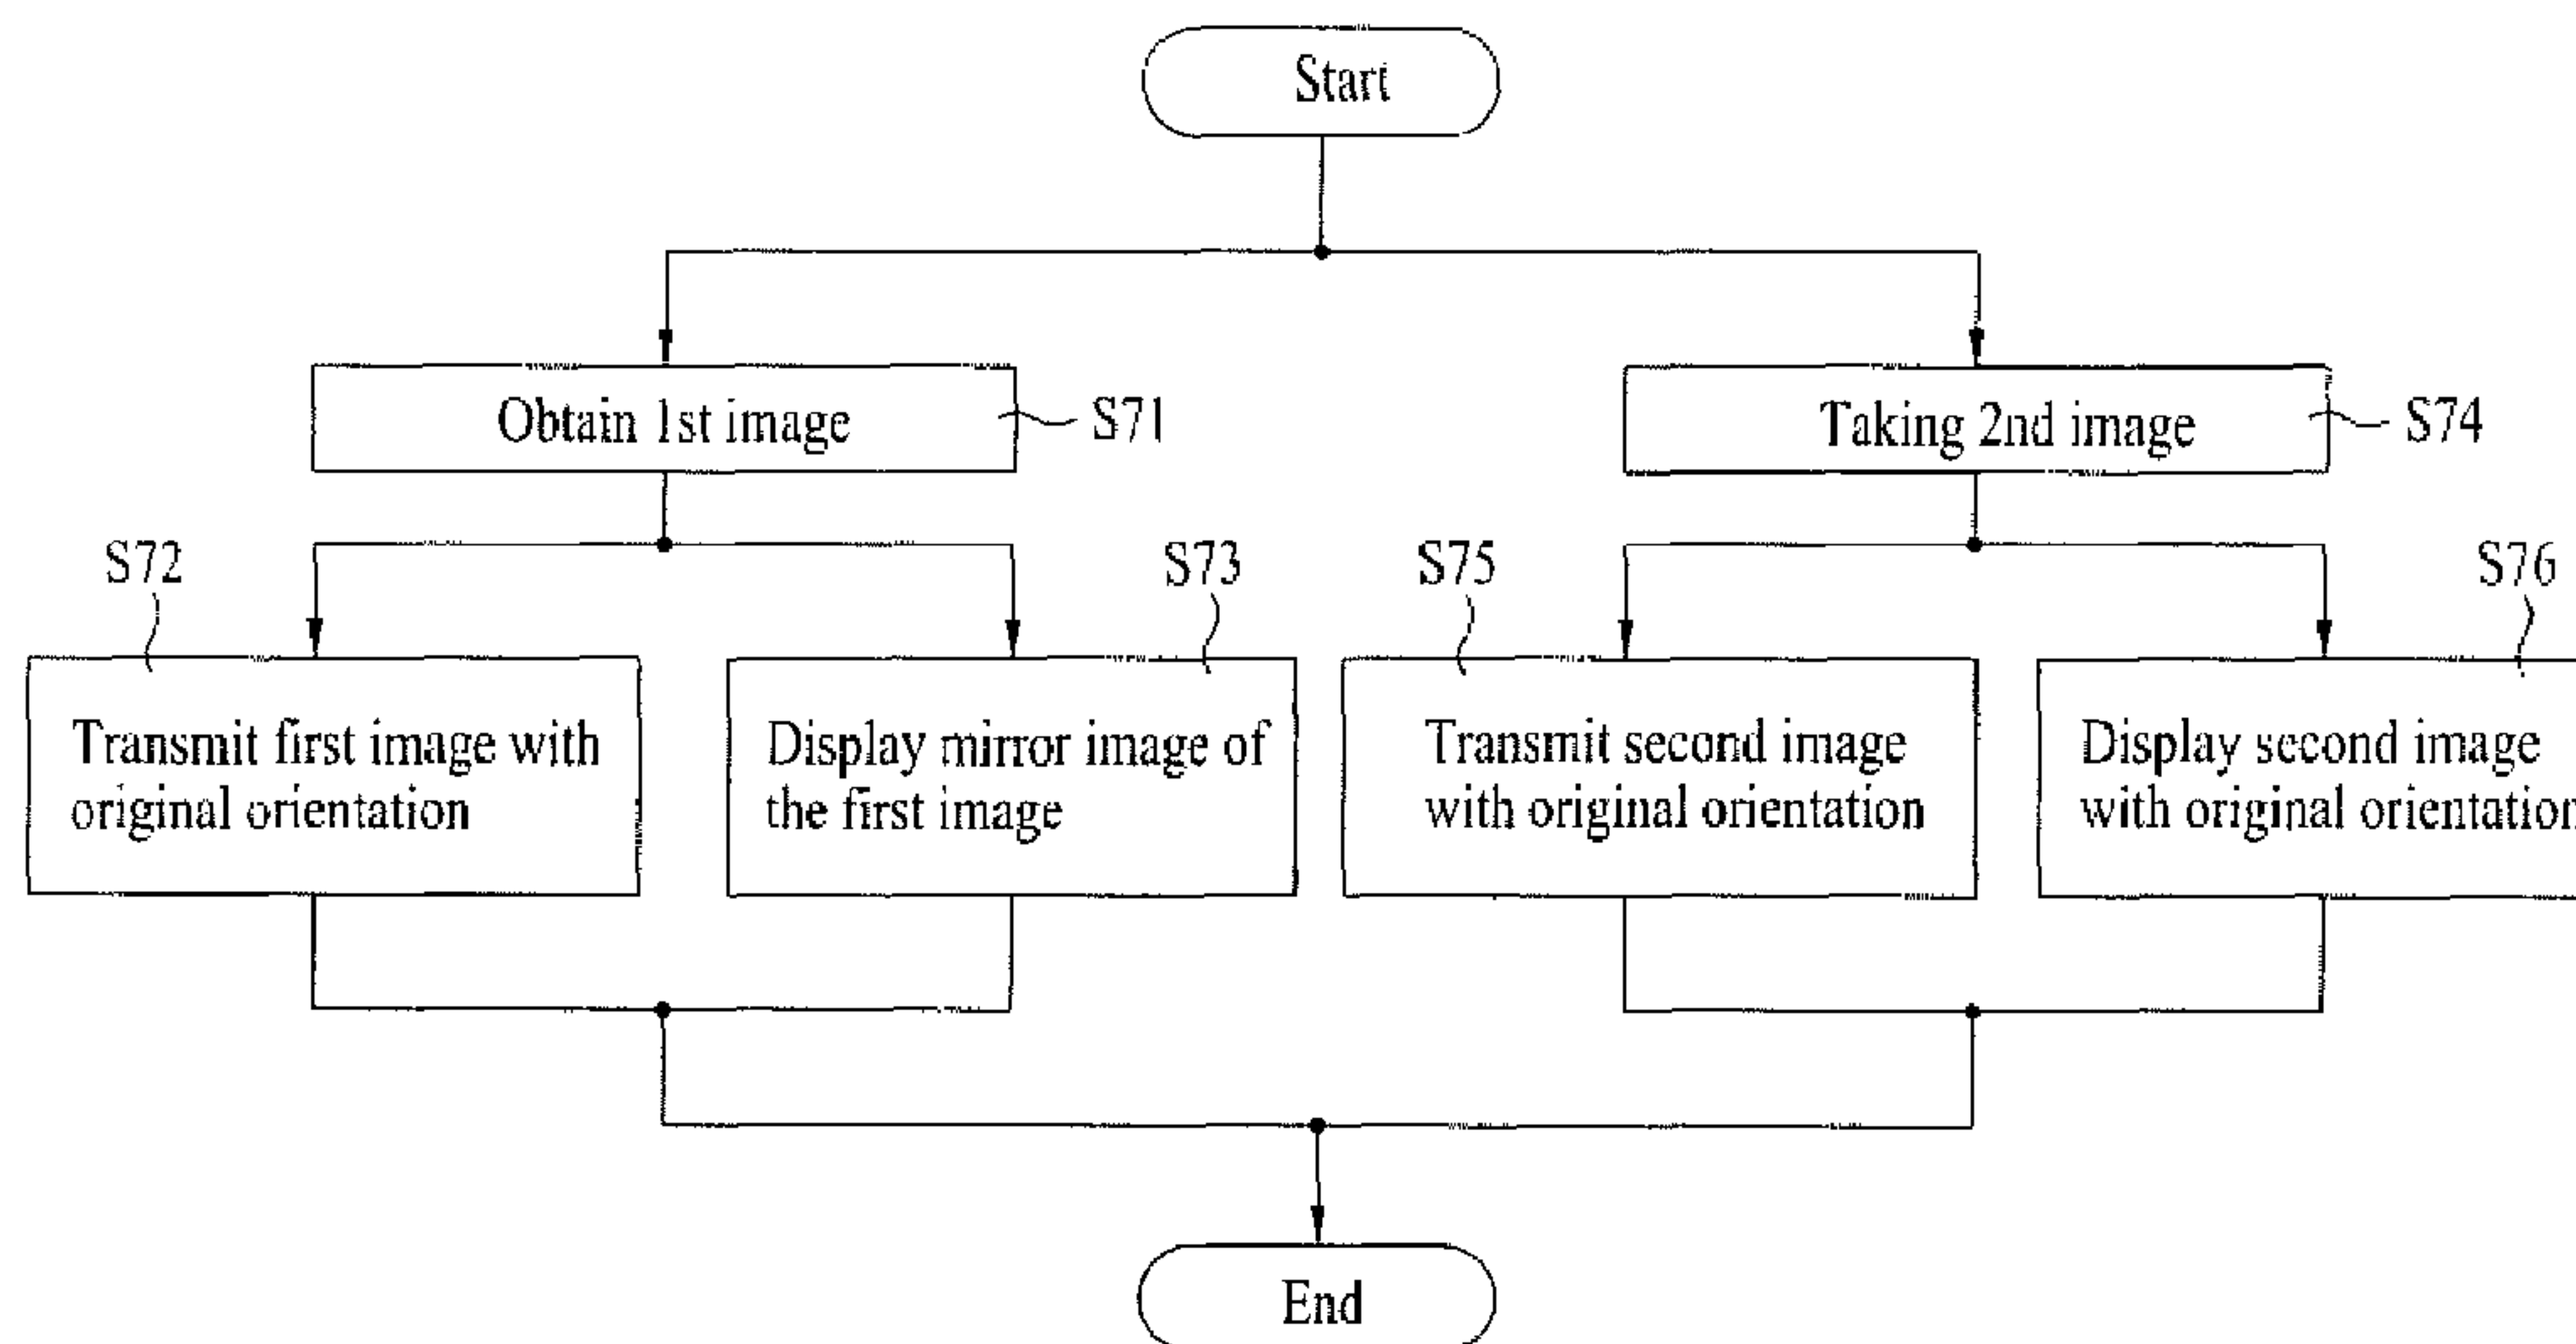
Start

Obtain 1st image S71

Taking 2nd image S74

S72

Transmit first image with original orientation

S73

Display mirror image of the first image

S75

Transmit second image with original orientation

S76

Display second image with original orientatio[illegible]

End